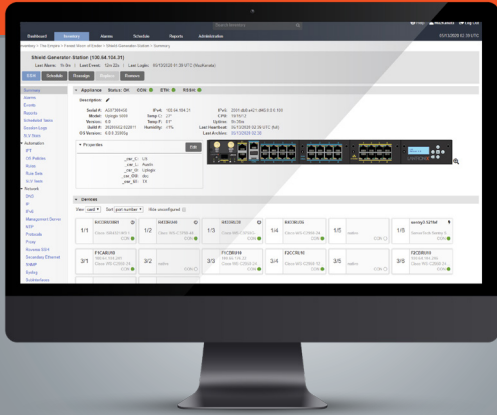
Dashboard Inventory Alarms Schedule Reports Administration

Shield Generator Station (130.64.104.31)

Last Name: Last Event: Last Login:

Edit Schedule Reauthenticate Update Reboot

Appliance Status: OK CON ETH RSSH

Description:

Serial #:
Model:
Version:
Build #:
OS Version:

IPv4: 100.64.104.31
Temp C: 27°
Temp F:
Humidity: <1%

IPv6:
CPU:
Uptime:
Last Heartbeat:
Last Archive:

Properties

Edit

Devices

1/1 1/2 1/3 1/4 1/5 1/5
3/1 3/2 3/3 3/4 3/5 3/5